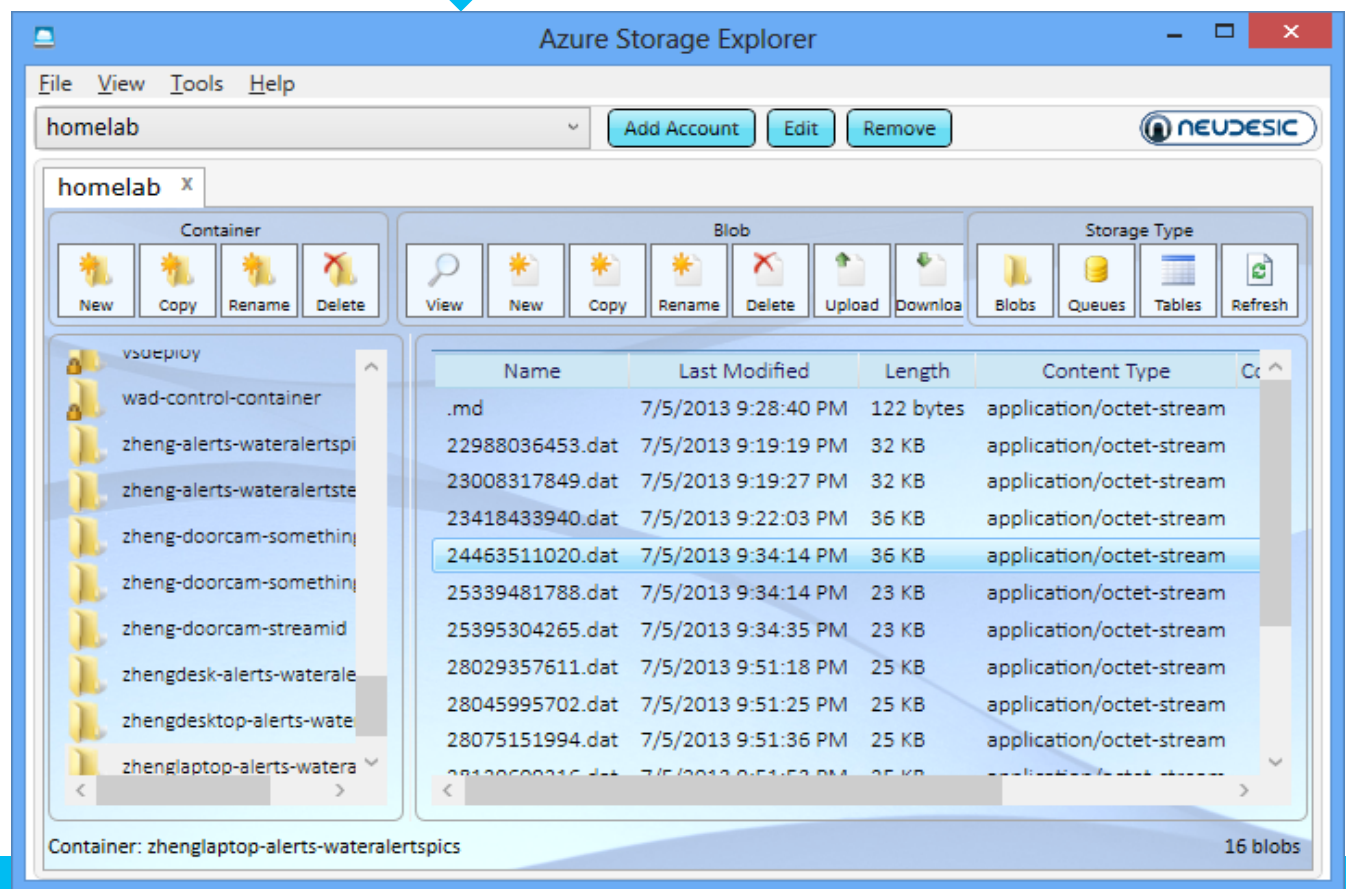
Azure Storage Explorer

File View Tools Help

homelab

Add Account Edit Remove

NEUDESIC

homelab x

Container
New Copy Rename Delete

Blob
View New Copy Rename Delete Upload Downloa

Storage Type
Blobs Queues Tables Refresh

vsdeploy
wad-control-container
zheng-alerts-wateralertspi
zheng-alerts-wateralertste
zheng-doorcam-somethin
zheng-doorcam-somethin
zheng-doorcam-streamid
zhengdesk-alerts-waterale
zhengdesktop-alerts-wate
zhenglaptop-alerts-watera

| Name | Last Modified | Length | Content Type | Co |
|---|---|---|---|---|
| .md | 7/5/2013 9:28:40 PM | 122 bytes | application/octet-stream | |
| 22988036453.dat | 7/5/2013 9:19:19 PM | 32 KB | application/octet-stream | |
| 23008317849.dat | 7/5/2013 9:19:27 PM | 32 KB | application/octet-stream | |
| 23418433940.dat | 7/5/2013 9:22:03 PM | 36 KB | application/octet-stream | |
| 24463511020.dat | 7/5/2013 9:34:14 PM | 36 KB | application/octet-stream | |
| 25339481788.dat | 7/5/2013 9:34:14 PM | 23 KB | application/octet-stream | |
| 25395304265.dat | 7/5/2013 9:34:35 PM | 23 KB | application/octet-stream | |
| 28029357611.dat | 7/5/2013 9:51:18 PM | 25 KB | application/octet-stream | |
| 28045995702.dat | 7/5/2013 9:51:25 PM | 25 KB | application/octet-stream | |
| 28075151994.dat | 7/5/2013 9:51:36 PM | 25 KB | application/octet-stream | |
| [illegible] | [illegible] | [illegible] | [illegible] | |

Container: zhenglaptop-alerts-wateralertspics
16 blobs